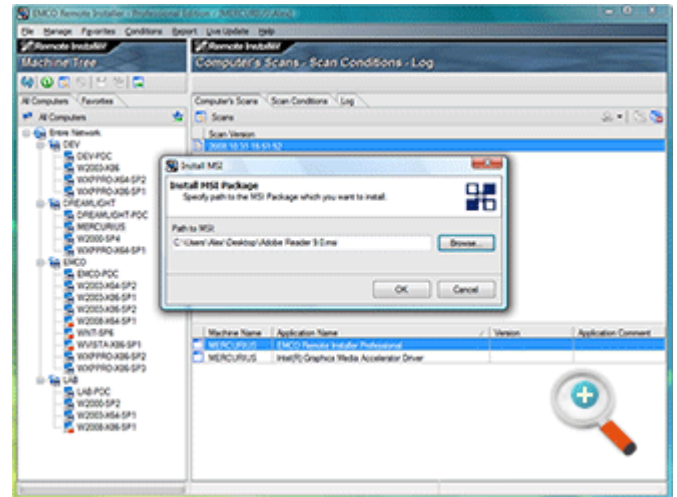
EMCO Remote Installer - Professional Edition - [MERCURIUS\Alex]
File Manage Favorites Conditions Report Live Update Help
Remote InstallAV
Machine Tree
Remote InstallAV
Computer's Scans - Scan Conditions - Log
All Computers Favorites
All Computers
Entire Network
DEV
DEV-PDC
W2003-X86
WXPPRO-X64-SP2
WXPPRO-X86-SP1
DREAMLIGHT
DREAMLIGHT-PDC
MERCURIUS
W2000-SP4
WXPPRO-X64-SP1
EMCO
EMCO-PDC
W2003-X64-SP2
W2003-X86-SP1
W2003-X86-SP2
W2008-X64-SP1
WNT-SP6
WVISTA-X86-SP1
WXPPRO-X86-SP2
WXPPRO-X86-SP3
LAB
LAB-PDC
W2000-SP2
W2003-X64-SP1
W2008-X86-SP1
Computer's Scans Scan Conditions Log
Scans
Scan Version
2008.10.31 15:51:52
Install MSI
Install MSI Package
Specify path to the MSI Package which you want to install.
Path to MSI:
C:\Users\Alex\Desktop\Adobe Reader 9.0.msi
Browse...
OK Cancel
Machine Name Application Name Version Application Comment
MERCURIUS EMCO Remote Installer Professional
MERCURIUS Intel(R) Graphics Media Accelerator Driver